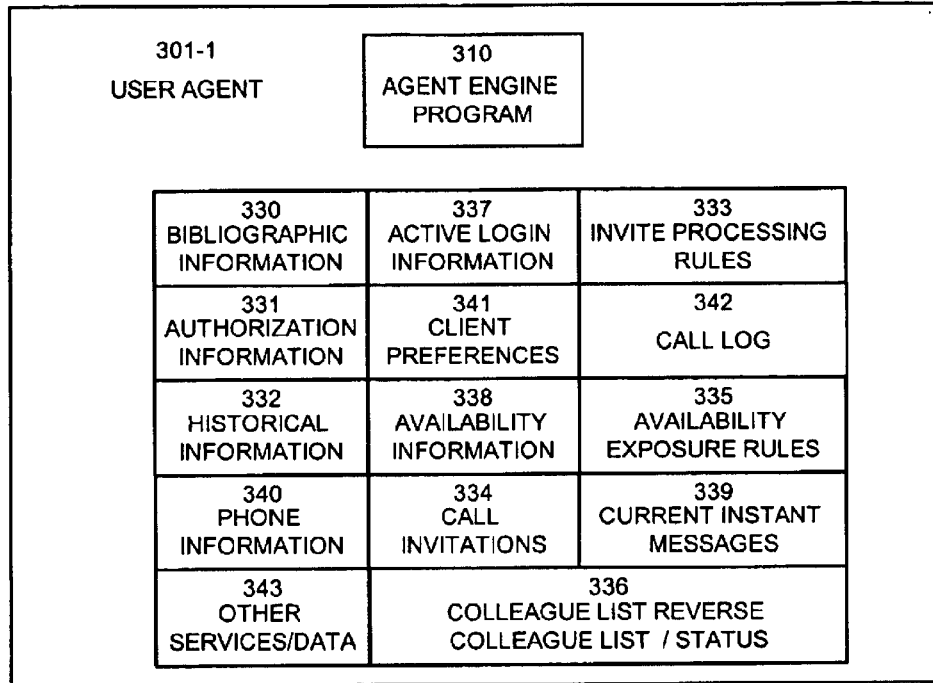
301-1
USER AGENT

310
AGENT ENGINE PROGRAM

| 330 BIBLIOGRAPHIC INFORMATION | 337 ACTIVE LOGIN INFORMATION | 333 INVITE PROCESSING RULES |
|---|---|---|
| 331 AUTHORIZATION INFORMATION | 341 CLIENT PREFERENCES | 342 CALL LOG |
| 332 HISTORICAL INFORMATION | 338 AVAILABILITY INFORMATION | 335 AVAILABILITY EXPOSURE RULES |
| 340 PHONE INFORMATION | 334 CALL INVITATIONS | 339 CURRENT INSTANT MESSAGES |
| 343 OTHER SERVICES/DATA | 336 COLLEAGUE LIST REVERSE COLLEAGUE LIST / STATUS | |